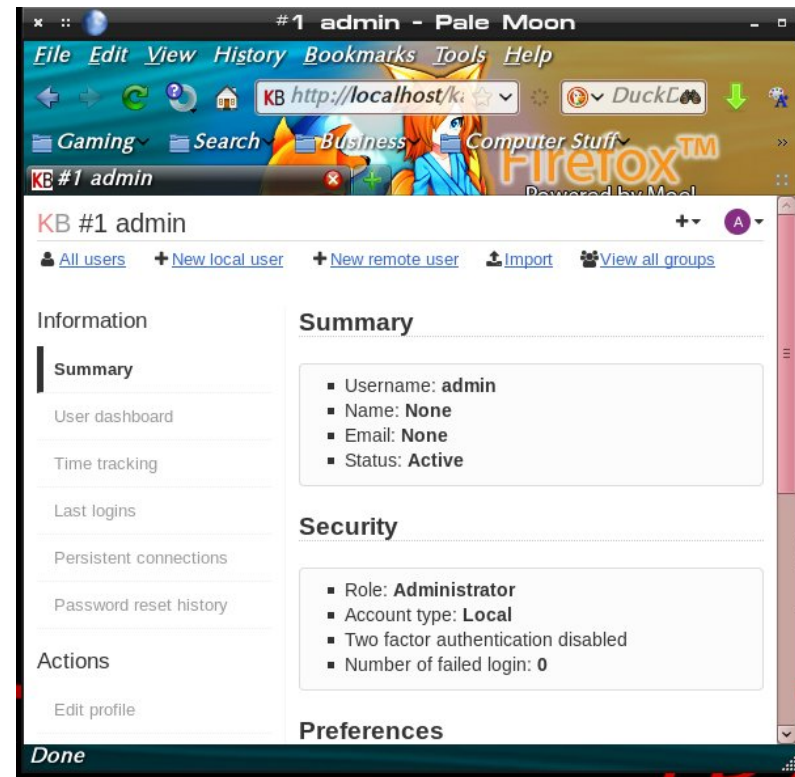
#1 admin - Pale Moon

File Edit View History Bookmarks Tools Help

KB http://localhost/k

DuckD

Gaming Search Business Computer Stuff

Firefox™

KB #1 admin

Powered by Mool

KB #1 admin

A

All users New local user New remote user Import View all groups

Information

Summary

User dashboard

Time tracking

Last logins

Persistent connections

Password reset history

Actions

Edit profile

Summary

- Username: **admin**
- Name: **None**
- Email: **None**
- Status: **Active**

Security

- Role: **Administrator**
- Account type: **Local**
- Two factor authentication disabled
- Number of failed login: **0**

Preferences

Done